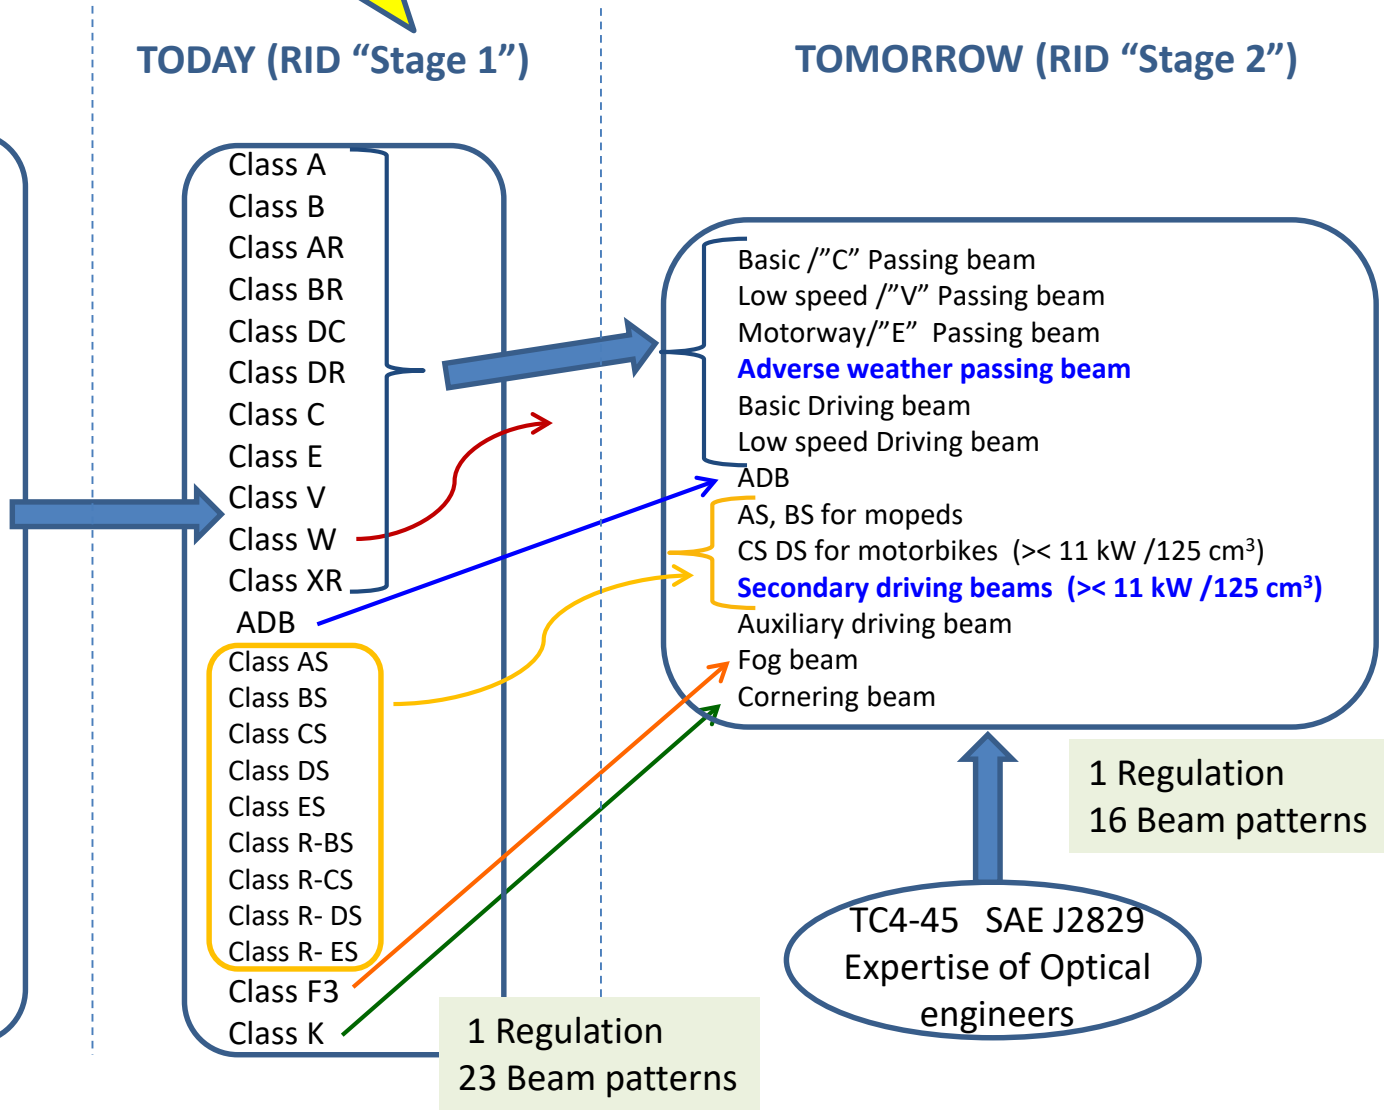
TODAY (RID “Stage 1”)

TOMORROW (RID “Stage 2”)

Class A
Class B
Class AR
Class BR
Class DC
Class DR
Class C
Class E
Class V
Class W
Class XR
ADB
Class AS
Class BS
Class CS
Class DS
Class ES
Class R-BS
Class R-CS
Class R- DS
Class R- ES
Class F3
Class K

1 Regulation
23 Beam patterns

Basic /”C” Passing beam
Low speed /”V” Passing beam
Motorway/”E” Passing beam
Adverse weather passing beam
Basic Driving beam
Low speed Driving beam
ADB
AS, BS for mopeds
CS DS for motorbikes (>< 11 kW /125 cm$^3$)
Secondary driving beams (>< 11 kW /125 cm$^3$)
Auxiliary driving beam
Fog beam
Cornering beam

1 Regulation
16 Beam patterns

TC4-45 SAE J2829
Expertise of Optical engineers